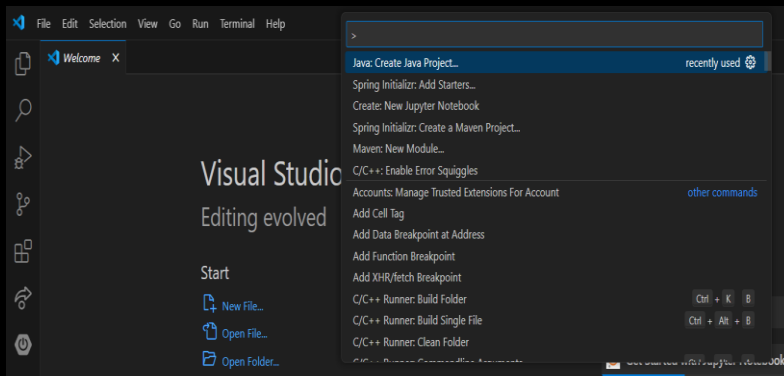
File Edit Selection View Go Run Terminal Help

Welcome X

>

Java: Create Java Project... recently used
Spring Initializr: Add Starters...
Create: New Jupyter Notebook
Spring Initializr: Create a Maven Project...
Maven: New Module...
C/C++: Enable Error Squiggles
Accounts: Manage Trusted Extensions For Account other commands
Add Cell Tag
Add Data Breakpoint at Address
Add Function Breakpoint
Add XHR/fetch Breakpoint
C/C++ Runner: Build Folder Ctrl + K B
C/C++ Runner: Build Single File Ctrl + Alt + B
C/C++ Runner: Clean Folder
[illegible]

Visual Studio
Editing evolved

Start
New File...
Open File...
Open Folder...

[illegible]